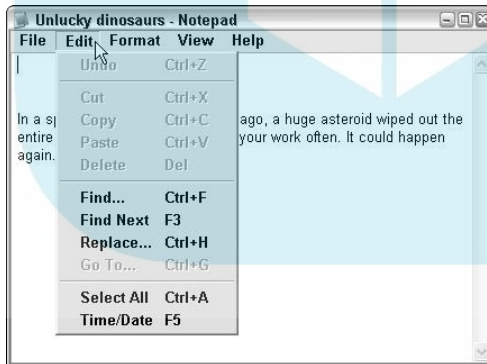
Unlucky dinosaurs - Notepad

File Edit Format View Help

Undo Ctrl+Z

Cut Ctrl+X
Copy Ctrl+C
Paste Ctrl+V
Delete Del

Find... Ctrl+F
Find Next F3
Replace... Ctrl+H
Go To... Ctrl+G

Select All Ctrl+A
Time/Date F5

In a sp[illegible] ago, a huge asteroid wiped out the entire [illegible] your work often. It could happen again.